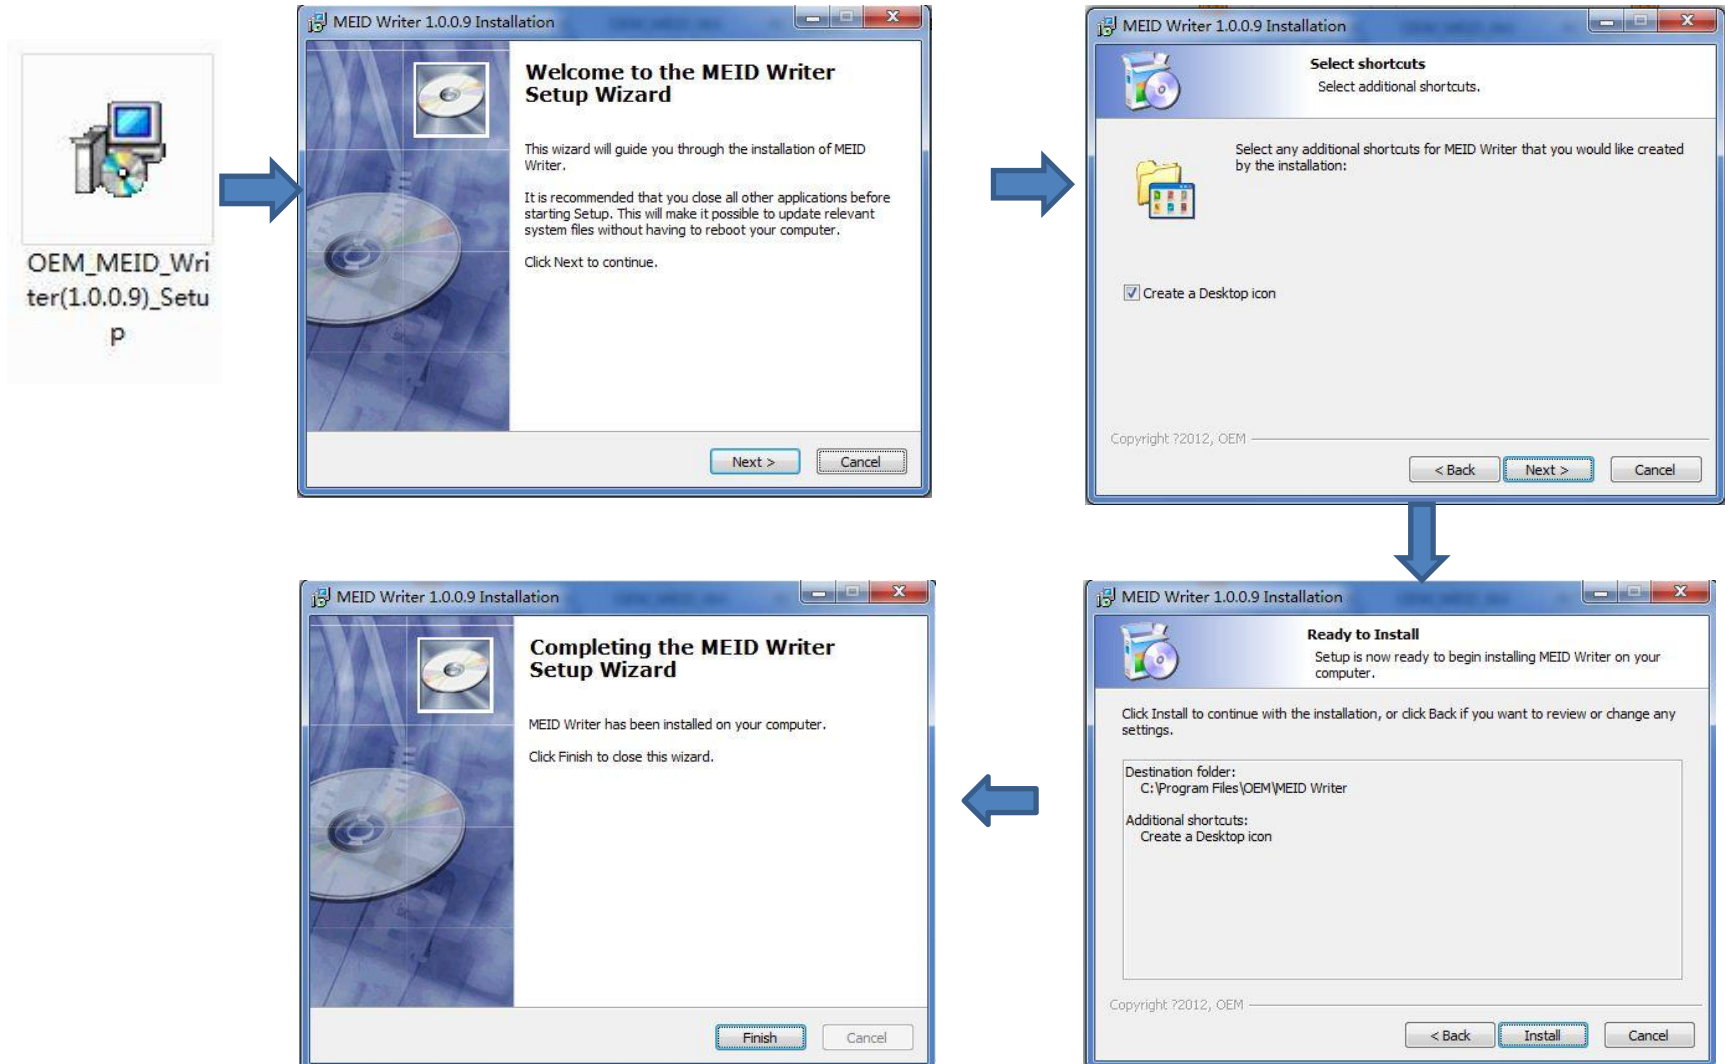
OEM_MEID_Writer(1.0.0.9)_Setup

MEID Writer 1.0.0.9 Installation

Welcome to the MEID Writer Setup Wizard

This wizard will guide you through the installation of MEID Writer.

It is recommended that you close all other applications before starting Setup. This will make it possible to update relevant system files without having to reboot your computer.

Click Next to continue.

Next >
Cancel

MEID Writer 1.0.0.9 Installation

Select shortcuts
Select additional shortcuts.

Select any additional shortcuts for MEID Writer that you would like created by the installation:

Create a Desktop icon

Copyright ?2012, OEM

< Back
Next >
Cancel

MEID Writer 1.0.0.9 Installation

Completing the MEID Writer Setup Wizard

MEID Writer has been installed on your computer.

Click Finish to close this wizard.

Finish
Cancel

MEID Writer 1.0.0.9 Installation

Ready to Install
Setup is now ready to begin installing MEID Writer on your computer.

Click Install to continue with the installation, or click Back if you want to review or change any settings.

Destination folder:
C:\Program Files\OEM\MEID Writer

Additional shortcuts:
Create a Desktop icon

Copyright ?2012, OEM

< Back
Install
Cancel